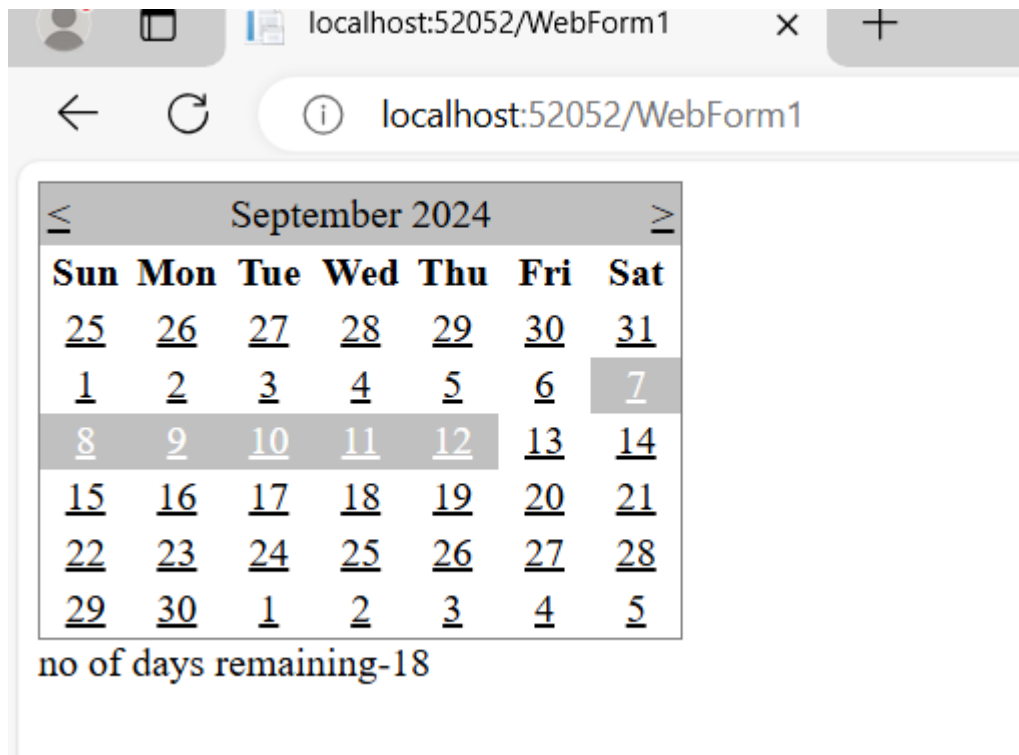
localhost:52052/WebForm1 ×

localhost:52052/WebForm1

| < | September 2024 | | | | | > |
|---|---|---|---|---|---|---|
| Sun | Mon | Tue | Wed | Thu | Fri | Sat |
| 25 | 26 | 27 | 28 | 29 | 30 | 31 |
| 1 | 2 | 3 | 4 | 5 | 6 | 7 |
| 8 | 9 | 10 | 11 | 12 | 13 | 14 |
| 15 | 16 | 17 | 18 | 19 | 20 | 21 |
| 22 | 23 | 24 | 25 | 26 | 27 | 28 |
| 29 | 30 | 1 | 2 | 3 | 4 | 5 |

no of days remaining-18